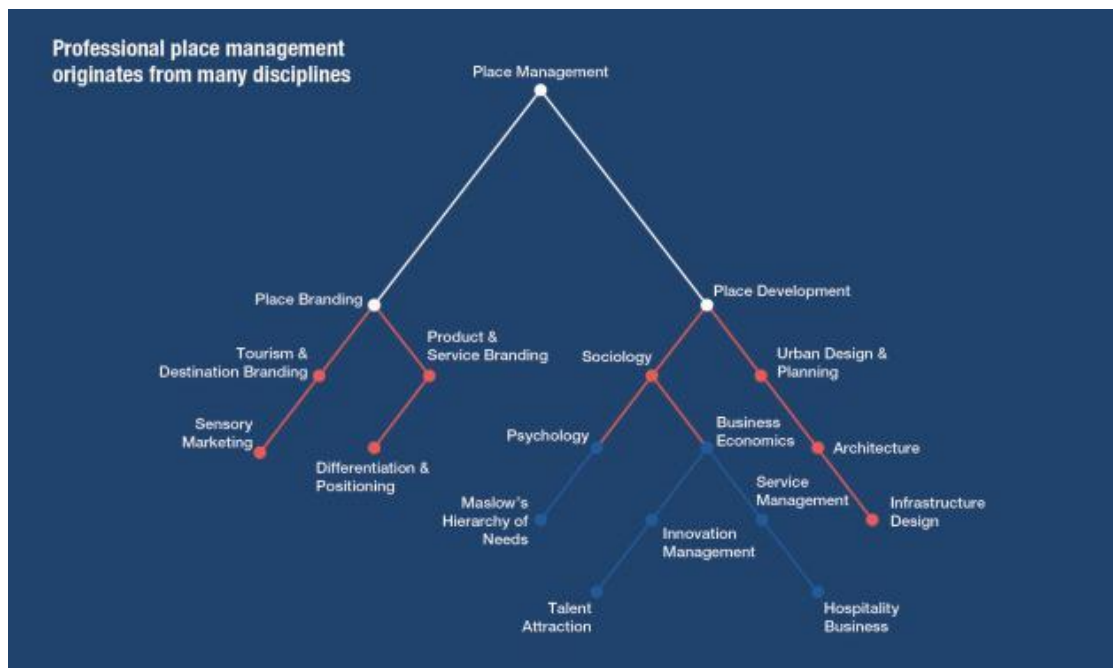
Professional place management originates from many disciplines

Place Management

Place Branding

Place Development

Tourism & Destination Branding

Product & Service Branding

Sociology

Urban Design & Planning

Sensory Marketing

Differentiation & Positioning

Psychology

Business Economics

Architecture

Maslow's Hierarchy of Needs

Service Management

Infrastructure Design

Innovation Management

Talent Attraction

Hospitality Business